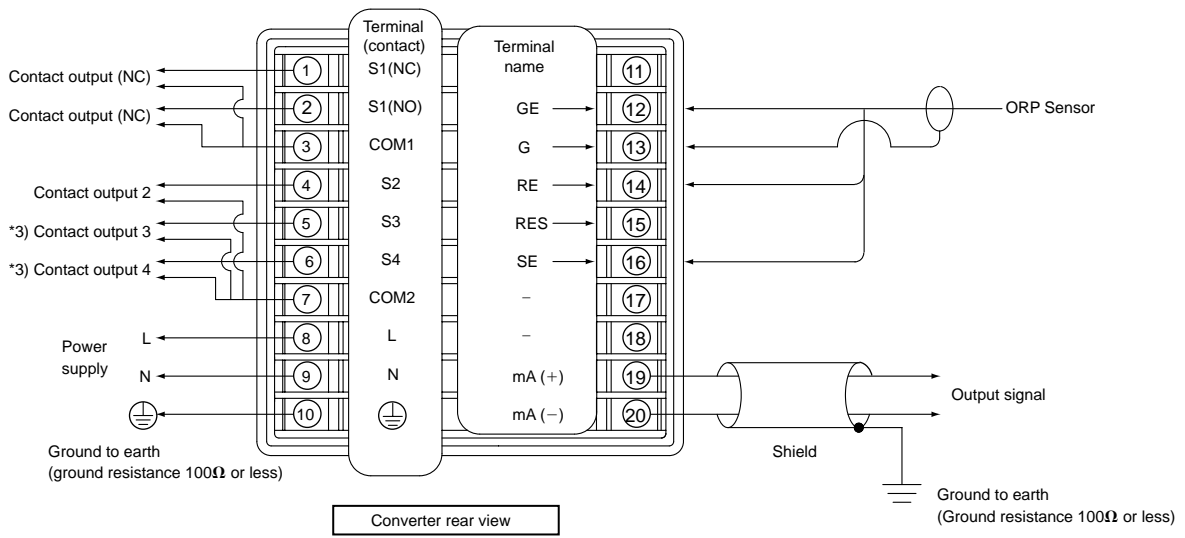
Terminal (contact)

Terminal name

Contact output (NC)

Contact output (NC)

Contact output 2

*3) Contact output 3

*3) Contact output 4

1 S1(NC)

2 S1(NO)

3 COM1

4 S2

5 S3

6 S4

7 COM2

8 L

9 N

10

11

GE 12

G 13

RE 14

RES 15

SE 16

– 17

– 18

mA (+) 19

mA (−) 20

ORP Sensor

L

Power supply

N

Ground to earth (ground resistance 100$\Omega$ or less)

Output signal

Shield

Ground to earth (Ground resistance 100$\Omega$ or less)

Converter rear view